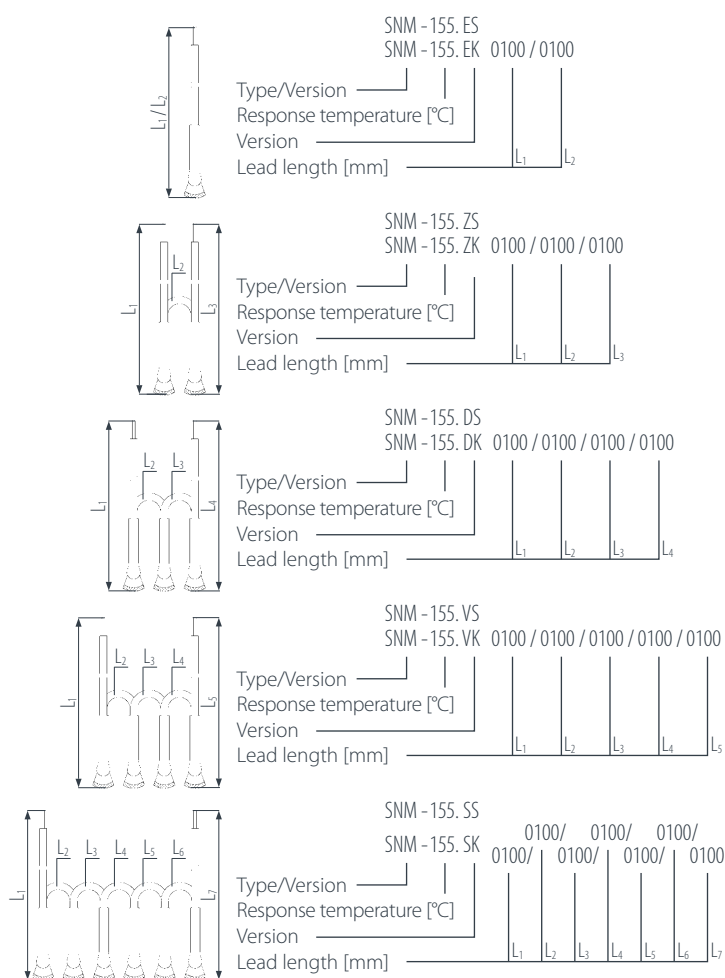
$L_1/L_2$

SNM - 155. ES
SNM - 155. EK 0100 / 0100

Type/Version
Response temperature [°C]
Version
Lead length [mm]

$L_1$ $L_2$

$L_2$
$L_1$
$L_3$

SNM - 155. ZS
SNM - 155. ZK 0100 / 0100 / 0100

Type/Version
Response temperature [°C]
Version
Lead length [mm]

$L_1$ $L_2$ $L_3$

$L_2$ $L_3$
$L_1$
$L_4$

SNM - 155. DS
SNM - 155. DK 0100 / 0100 / 0100 / 0100

Type/Version
Response temperature [°C]
Version
Lead length [mm]

$L_1$ $L_2$ $L_3$ $L_4$

$L_2$ $L_3$ $L_4$
$L_1$
$L_5$

SNM - 155. VS
SNM - 155. VK 0100 / 0100 / 0100 / 0100 / 0100

Type/Version
Response temperature [°C]
Version
Lead length [mm]

$L_1$ $L_2$ $L_3$ $L_4$ $L_5$

$L_2$ $L_3$ $L_4$ $L_5$ $L_6$
$L_1$
$L_7$

SNM - 155. SS
SNM - 155. SK 0100/ 0100/ 0100/ 0100/ 0100/ 0100/ 0100

Type/Version
Response temperature [°C]
Version
Lead length [mm]

$L_1$ $L_2$ $L_3$ $L_4$ $L_5$ $L_6$ $L_7$